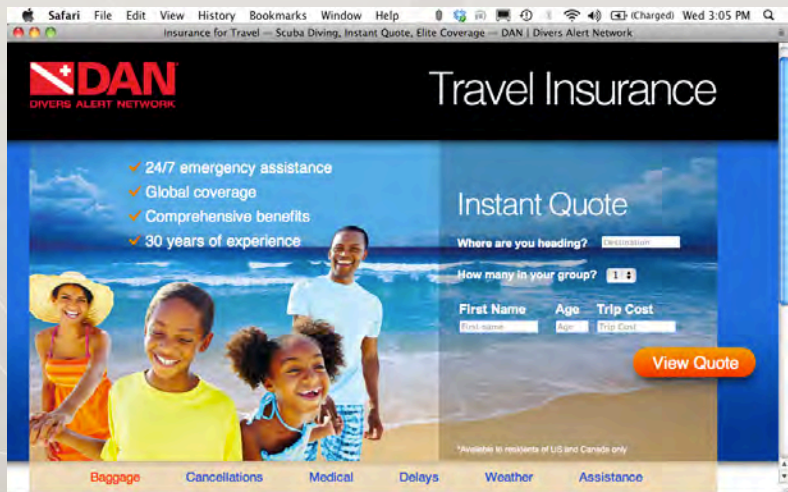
Safari File Edit View History Bookmarks Window Help (Charged) Wed 3:05 PM

Insurance for Travel — Scuba Diving, Instant Quote, Elite Coverage — DAN | Divers Alert Network

DAN
DIVERS ALERT NETWORK

Travel Insurance

24/7 emergency assistance
Global coverage
Comprehensive benefits
30 years of experience

Instant Quote

Where are you heading? Destination

How many in your group? 1

First Name Age Trip Cost
First name Age Trip Cost

View Quote

*Available to residents of US and Canada only

Baggage Cancellations Medical Delays Weather Assistance